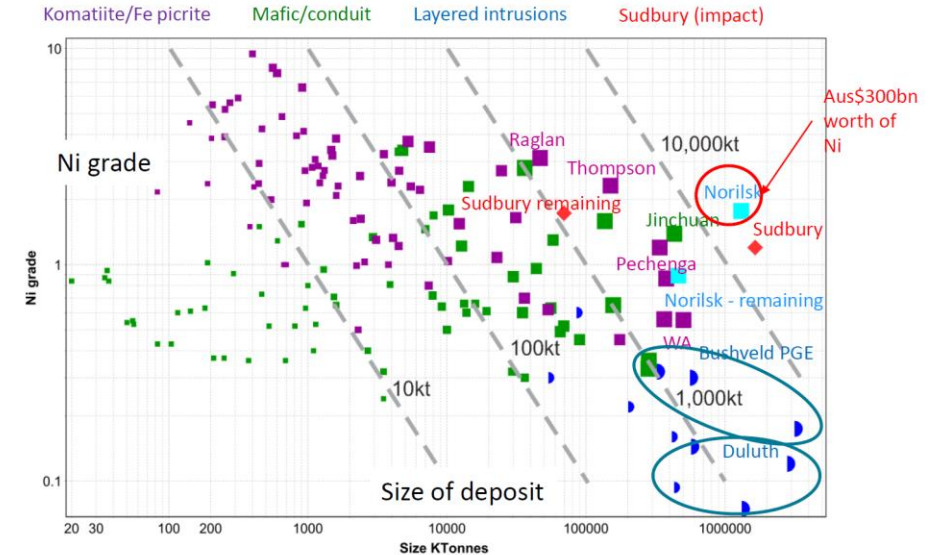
Komatiite/Fe picrite Mafic/conduit Layered intrusions Sudbury (impact)

Aus$300bn worth of Ni

10

Ni grade

Raglan

Thompson

10,000kt

Norilsk

Sudbury remaining

Jinchuan

Sudbury

Pechenga

1

Ni grade

Norilsk - remaining

100kt

WA

Bushveld PGE

10kt

1,000kt

Duluth

0.1

Size of deposit

20 30 100 200 1000 10000 100000 1000000

Size KTonnes